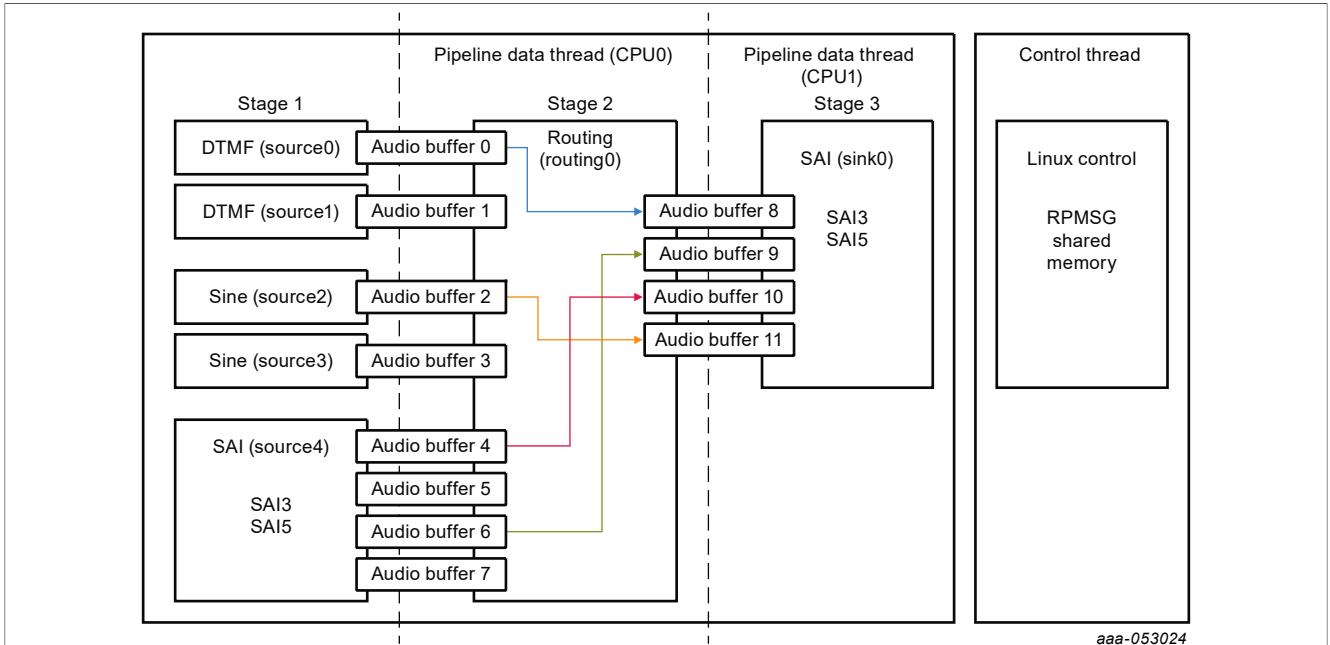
Pipeline data thread (CPU0)

Pipeline data thread (CPU1)

Control thread

Stage 1

Stage 2

Stage 3

DTMF (source0)

Audio buffer 0

Routing (routing0)

SAI (sink0)

Linux control

DTMF (source1)

Audio buffer 1

Audio buffer 8

SAI3
SAI5

RPMSG shared memory

Audio buffer 9

Sine (source2)

Audio buffer 2

Audio buffer 10

Audio buffer 11

Sine (source3)

Audio buffer 3

SAI (source4)

Audio buffer 4

Audio buffer 5

SAI3
SAI5

Audio buffer 6

Audio buffer 7

aaa-053024